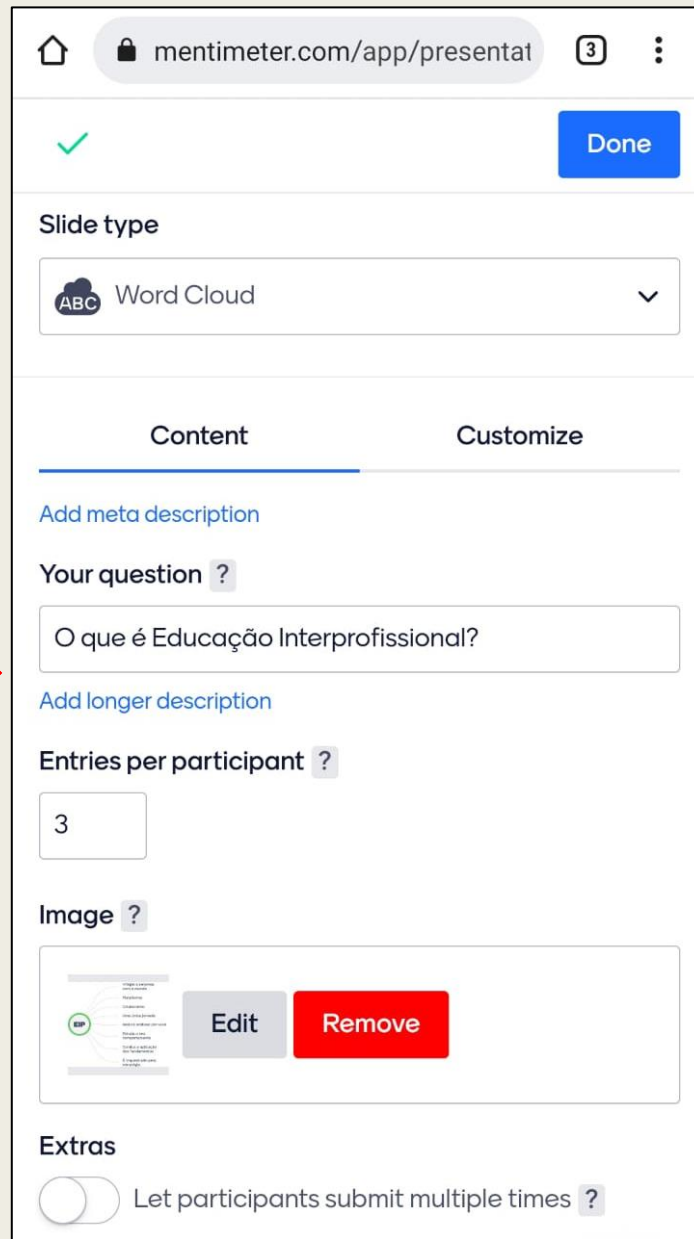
mentimeter.com/app/presentat

3

Done

Slide type

ABC Word Cloud

Content

Customize

Add meta description

Your question ?

O que é Educação Interprofissional?

Add longer description

Entries per participant ?

3

Image ?

EIP

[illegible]

Edit

Remove

Extras

Let participants submit multiple times ?